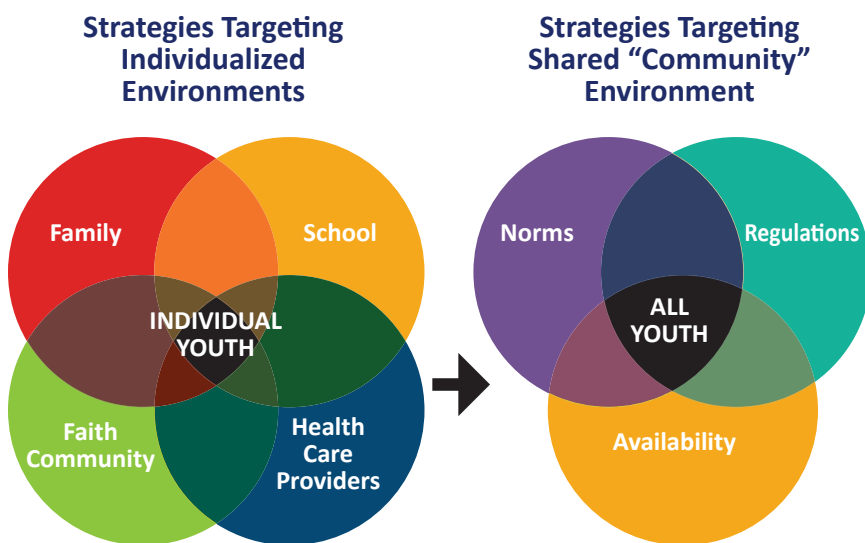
Strategies Targeting Individualized Environments

Family

School

INDIVIDUAL YOUTH

Faith Community

Health Care Providers

Strategies Targeting Shared "Community" Environment

Norms

Regulations

ALL YOUTH

Availability